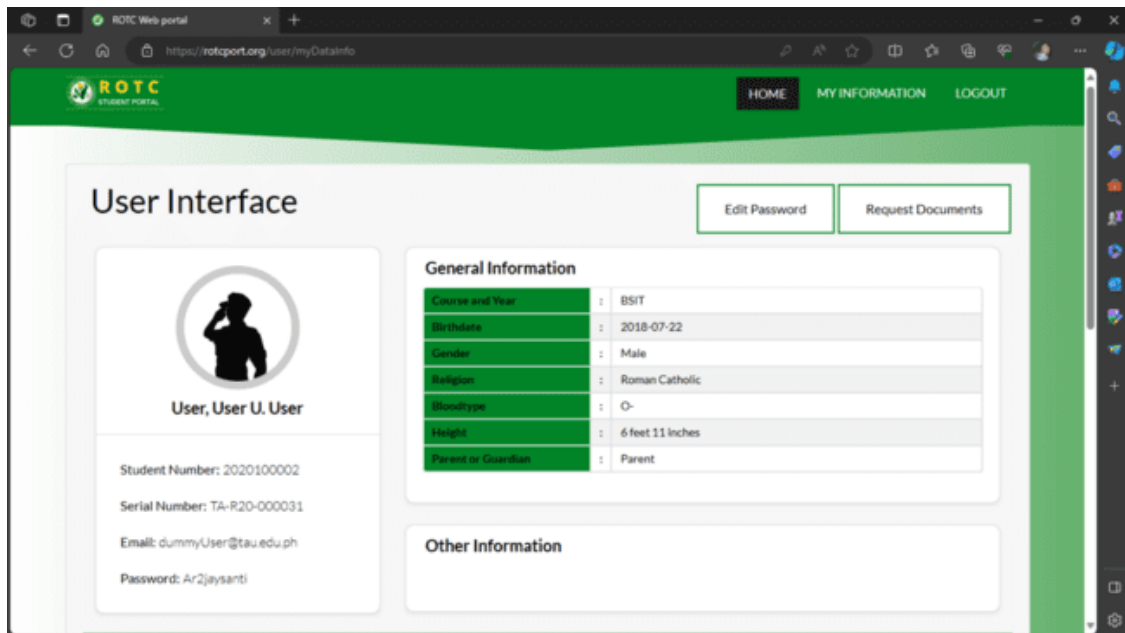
ROTC Web portal

https://rotcport.org/user/myDataInfo

ROTC
STUDENT PORTAL

HOME MY INFORMATION LOGOUT

User Interface

Edit Password

Request Documents

User, User U. User

Student Number: 2020100002

Serial Number: TA-R20-000031

Email: dummyUser@tau.edu.ph

Password: Ar2jaysanti

General Information

| | | |
|---|---|---|
| Course and Year | : | BSIT |
| Birthdate | : | 2018-07-22 |
| Gender | : | Male |
| Religion | : | Roman Catholic |
| Bloodtype | : | O- |
| Height | : | 6 feet 11 inches |
| Parent or Guardian | : | Parent |

Other Information